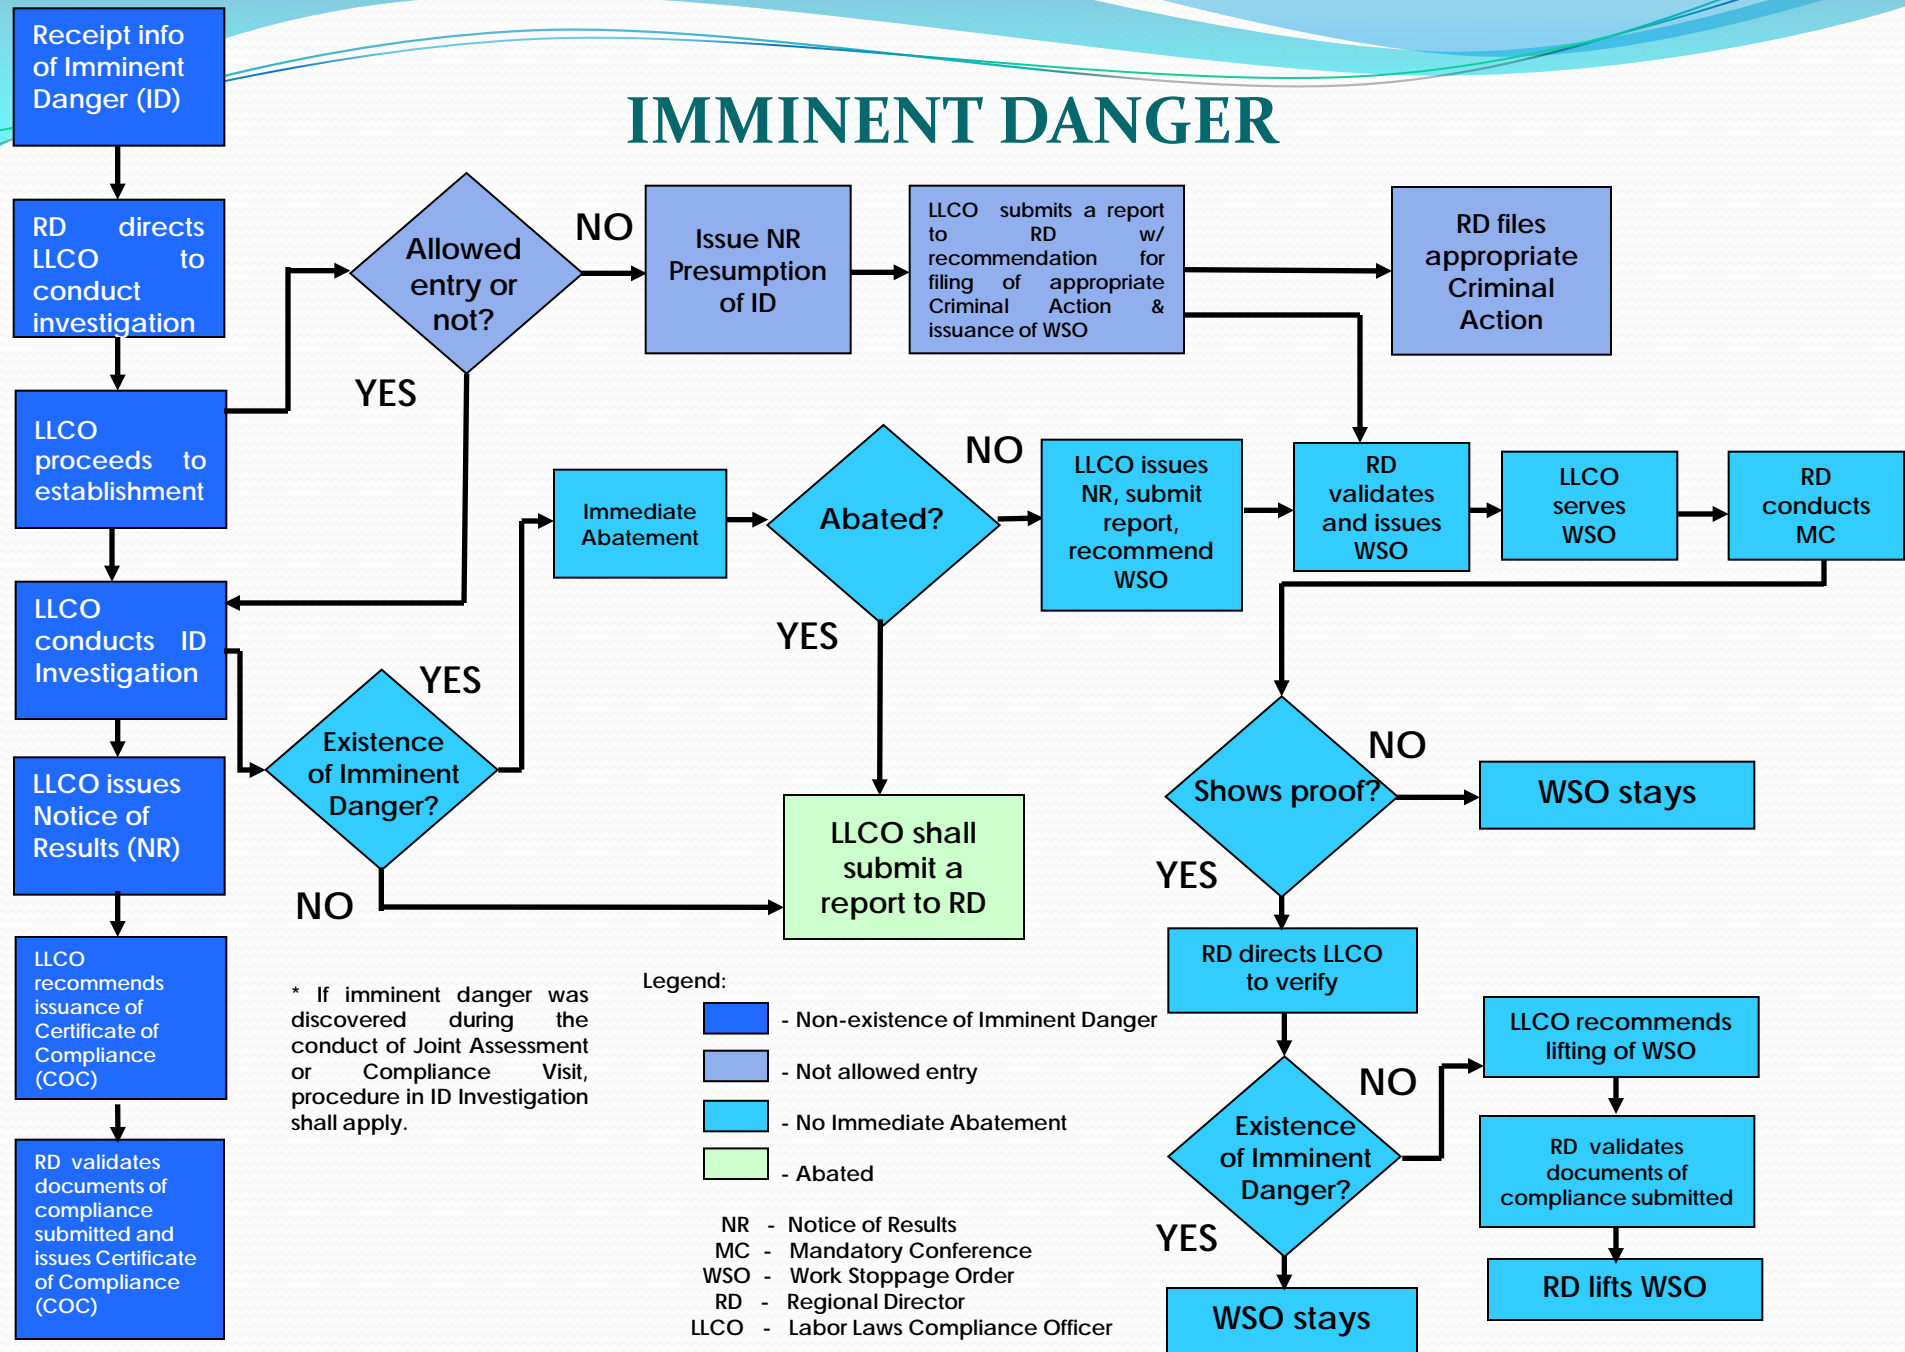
IMMINENT DANGER

Receipt info of Imminent Danger (ID)

RD directs LLCO to conduct investigation

LLCO proceeds to establishment

LLCO conducts ID Investigation

LLCO issues Notice of Results (NR)

LLCO recommends issuance of Certificate of Compliance (COC)

RD validates documents of compliance submitted and issues Certificate of Compliance (COC)

Allowed entry or not?

NO

YES

Issue NR Presumption of ID

LLCO submits a report to RD w/ recommendation for filing of appropriate Criminal Action & issuance of WSO

RD files appropriate Criminal Action

Existence of Imminent Danger?

YES

NO

Immediate Abatement

Abated?

NO

YES

LLCO issues NR, submit report, recommend WSO

RD validates and issues WSO

LLCO serves WSO

RD conducts MC

LLCO shall submit a report to RD

Shows proof?

NO

YES

WSO stays

RD directs LLCO to verify

Existence of Imminent Danger?

NO

YES

WSO stays

LLCO recommends lifting of WSO

RD validates documents of compliance submitted

RD lifts WSO

* If imminent danger was discovered during the conduct of Joint Assessment or Compliance Visit, procedure in ID Investigation shall apply.

Legend:
- Non-existence of Imminent Danger
- Not allowed entry
- No Immediate Abatement
- Abated

NR - Notice of Results
MC - Mandatory Conference
WSO - Work Stoppage Order
RD - Regional Director
LLCO - Labor Laws Compliance Officer